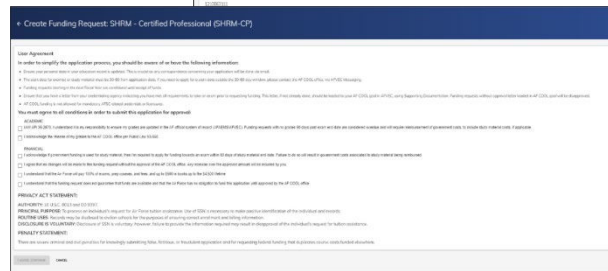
← Create Funding Request: SHRM - Certified Professional (SHRM-CP)

User Agreement

In order to simplify the application process, you should be aware of or have the following information:

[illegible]

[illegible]

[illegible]

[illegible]

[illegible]

You must agree to all conditions in order to submit this application for approval

ACADEMIC

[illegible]

I acknowledge the release of my grades to the AF COOL office per Public Law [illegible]

FINANCIAL

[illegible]

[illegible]

I understand that the Air Force will pay 100% of exams, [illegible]

I understand that if the funding request does not guarantee that funds are available and that the Air Force has no obligation to fund this application until approved by the AF COOL office

PRIVACY ACT STATEMENT:

AUTHORITY: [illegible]

PRINCIPAL PURPOSE: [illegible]

ROUTINE USES: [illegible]

DISCLOSURE IS VOLUNTARY: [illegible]

PENALTY STATEMENT:

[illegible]

Create Request Cancel